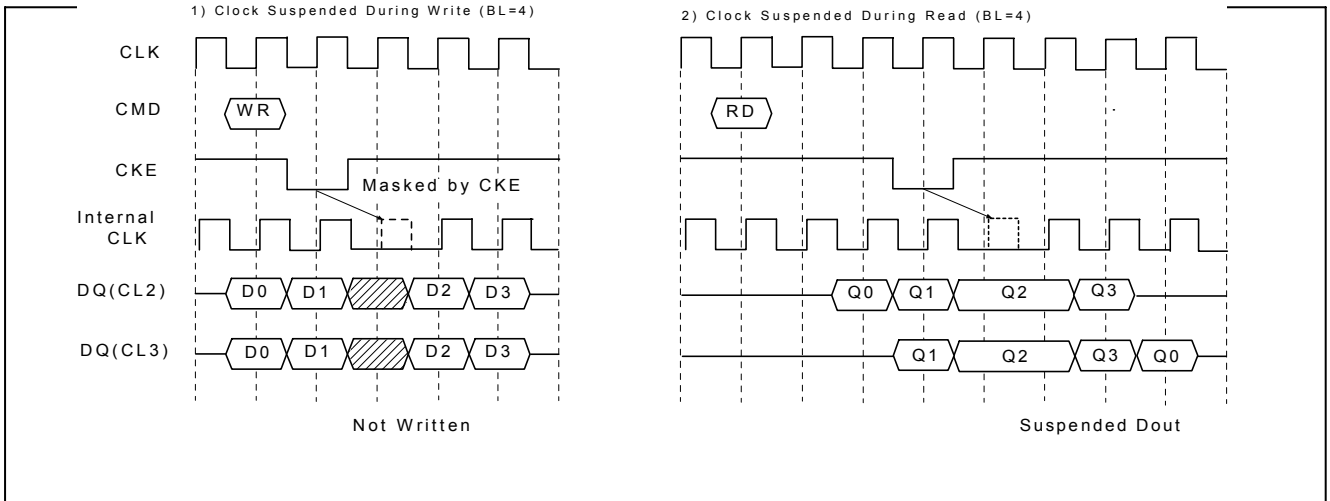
1) Clock Suspended During Write (BL=4)

CLK

CMD

WR

CKE

Masked by CKE

Internal CLK

DQ(CL2)

D0 D1 D2 D3

DQ(CL3)

D0 D1 D2 D3

Not Written

2) Clock Suspended During Read (BL=4)

RD

Q0 Q1 Q2 Q3

Q1 Q2 Q3 Q0

Suspended Dout